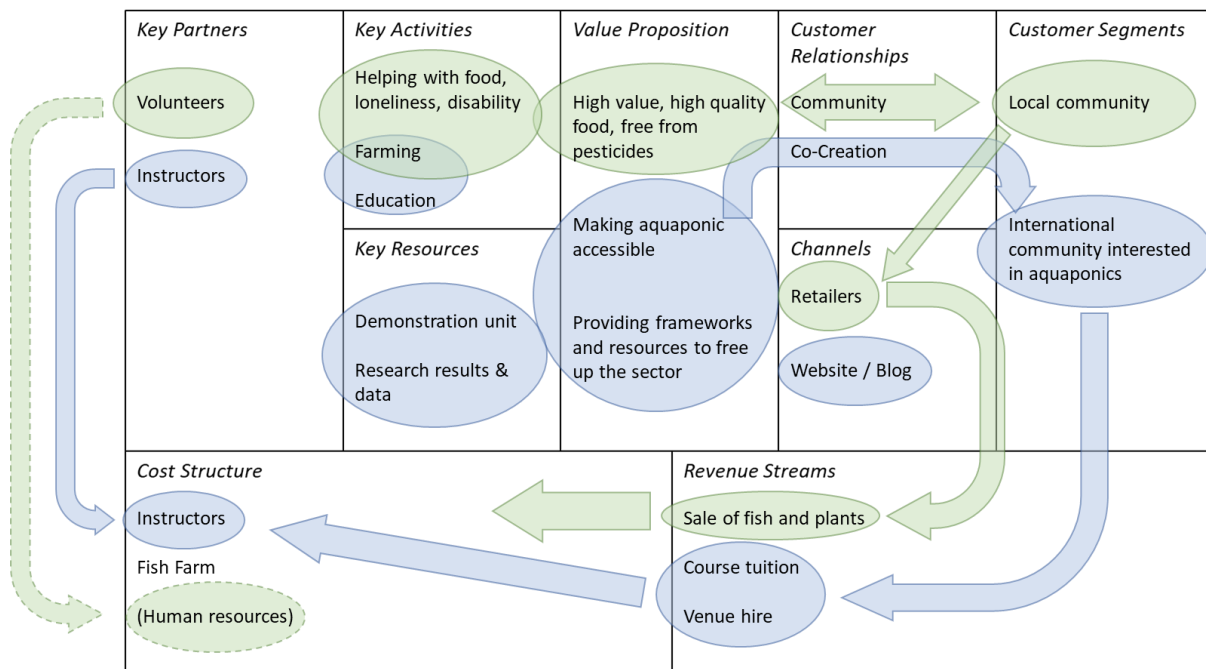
Key Partners

Volunteers

Instructors

Key Activities

Helping with food, loneliness, disability

Farming

Education

Key Resources

Demonstration unit

Research results & data

Value Proposition

High value, high quality food, free from pesticides

Making aquaponic accessible

Providing frameworks and resources to free up the sector

Customer Relationships

Community

Co-Creation

Channels

Retailers

Website / Blog

Customer Segments

Local community

International community interested in aquaponics

Cost Structure

Instructors

Fish Farm

(Human resources)

Revenue Streams

Sale of fish and plants

Course tuition

Venue hire